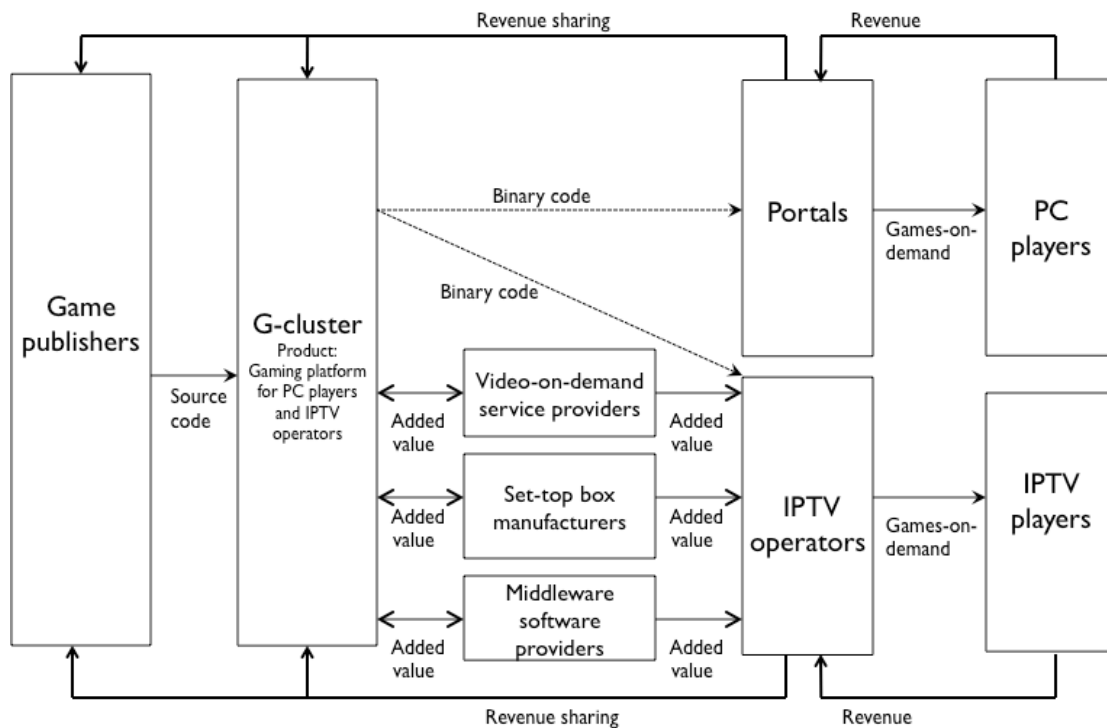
Revenue sharing

Revenue

Game publishers

Source code

G-cluster
Product: Gaming platform for PC players and IPTV operators

Binary code

Binary code

Portals

Games-on-demand

PC players

Added value

Video-on-demand service providers

Added value

Added value

Set-top box manufacturers

Added value

IPTV operators

Games-on-demand

IPTV players

Added value

Middleware software providers

Added value

Revenue sharing

Revenue